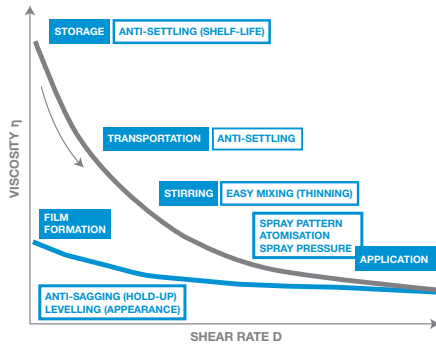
STORAGE ANTI-SETTLING (SHELF-LIFE)

TRANSPORTATION ANTI-SETTLING

STIRRING EASY MIXING (THINNING)

FILM FORMATION

SPRAY PATTERN
ATOMISATION
SPRAY PRESSURE

APPLICATION

ANTI-SAGGING (HOLD-UP)
LEVELLING (APPEARANCE)

VISCOSITY η

SHEAR RATE D